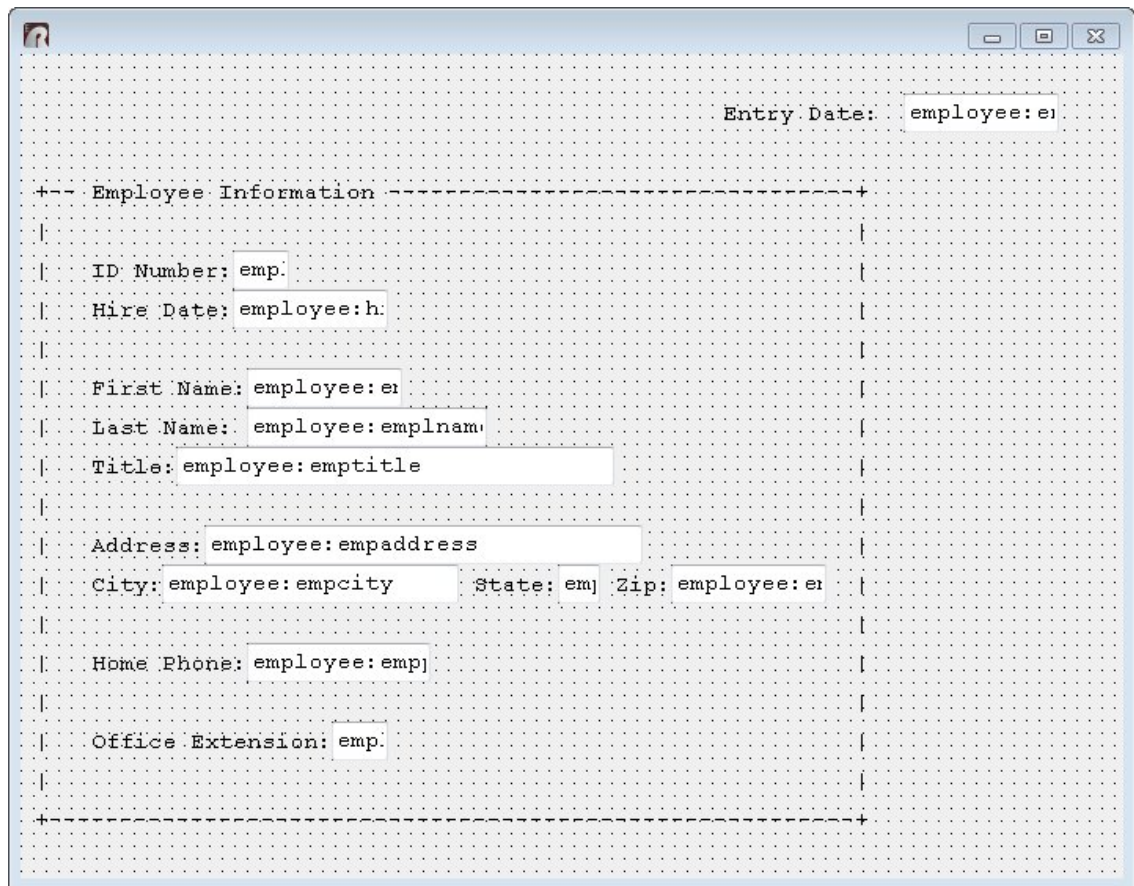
Entry Date: employee:e

+-- Employee Information ------------------------------------+

ID Number: emp.
Hire Date: employee:h

First Name: employee:e
Last Name: employee:emplnam
Title: employee:emptitle

Address: employee:empaddress
City: employee:empcity State: em Zip: employee:e

Home Phone: employee:emp

Office Extension: emp.

+------------------------------------------------------------+